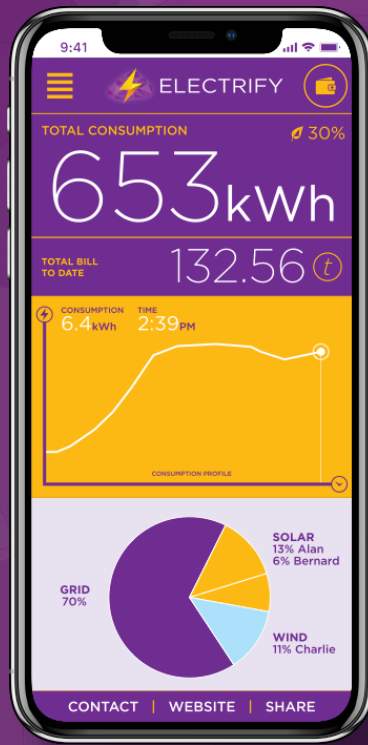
9:41

ELECTRIFY

TOTAL CONSUMPTION

30%

653kWh

TOTAL BILL TO DATE

132.56

t

CONSUMPTION
6.4kWh

TIME
2:39PM

CONSUMPTION PROFILE

GRID
70%

SOLAR
13% Alan
6% Bernard

WIND
11% Charlie

CONTACT | WEBSITE | SHARE